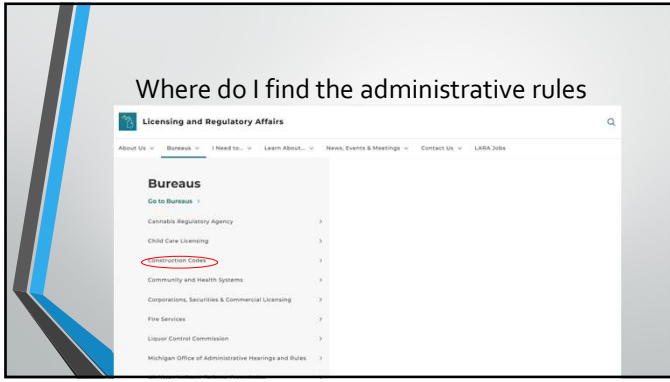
Where do I find the administrative rules

Licensing and Regulatory Affairs

About Us ∨ Bureaus ∨ I Need to... ∨ Learn About... ∨ News, Events & Meetings ∨ Contact Us ∨ LARA Jobs

Bureaus

Go to Bureaus >

Cannabis Regulatory Agency >

Child Care Licensing >

Construction Codes >

Community and Health Systems >

Corporations, Securities & Commercial Licensing >

Fire Services >

Liquor Control Commission >

Michigan Office of Administrative Hearings and Rules >